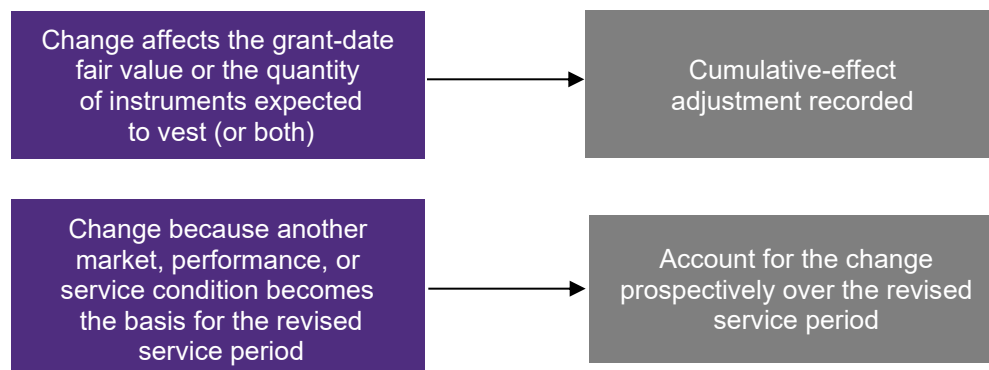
Change affects the grant-date fair value or the quantity of instruments expected to vest (or both)

Cumulative-effect adjustment recorded

Change because another market, performance, or service condition becomes the basis for the revised service period

Account for the change prospectively over the revised service period